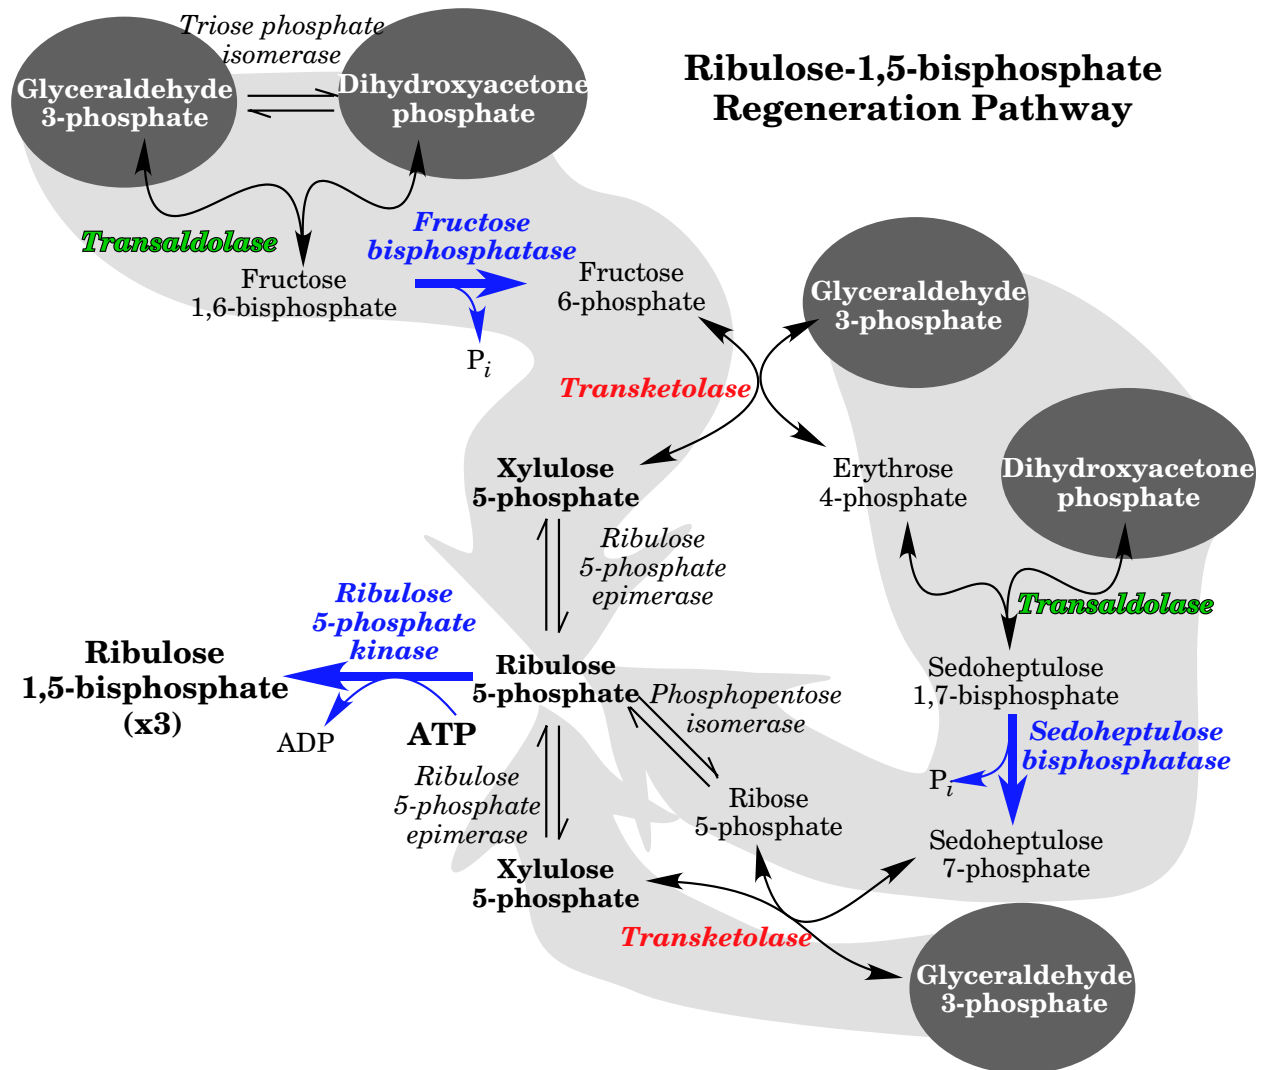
Ribulose-1,5-bisphosphate Regeneration Pathway

Triose phosphate isomerase

Glyceraldehyde 3-phosphate

Dihydroxyacetone phosphate

Transaldolase

Fructose 1,6-bisphosphate

Fructose bisphosphatase

$P_i$

Fructose 6-phosphate

Glyceraldehyde 3-phosphate

Transketolase

Xylulose 5-phosphate

Erythrose 4-phosphate

Dihydroxyacetone phosphate

Ribulose 5-phosphate epimerase

Transaldolase

Ribulose 5-phosphate kinase

Ribulose 1,5-bisphosphate (x3)

ADP

ATP

Ribulose 5-phosphate

Phosphopentose isomerase

Sedoheptulose 1,7-bisphosphate

Sedoheptulose bisphosphatase

$P_i$

Ribulose 5-phosphate epimerase

Ribose 5-phosphate

Sedoheptulose 7-phosphate

Xylulose 5-phosphate

Transketolase

Glyceraldehyde 3-phosphate